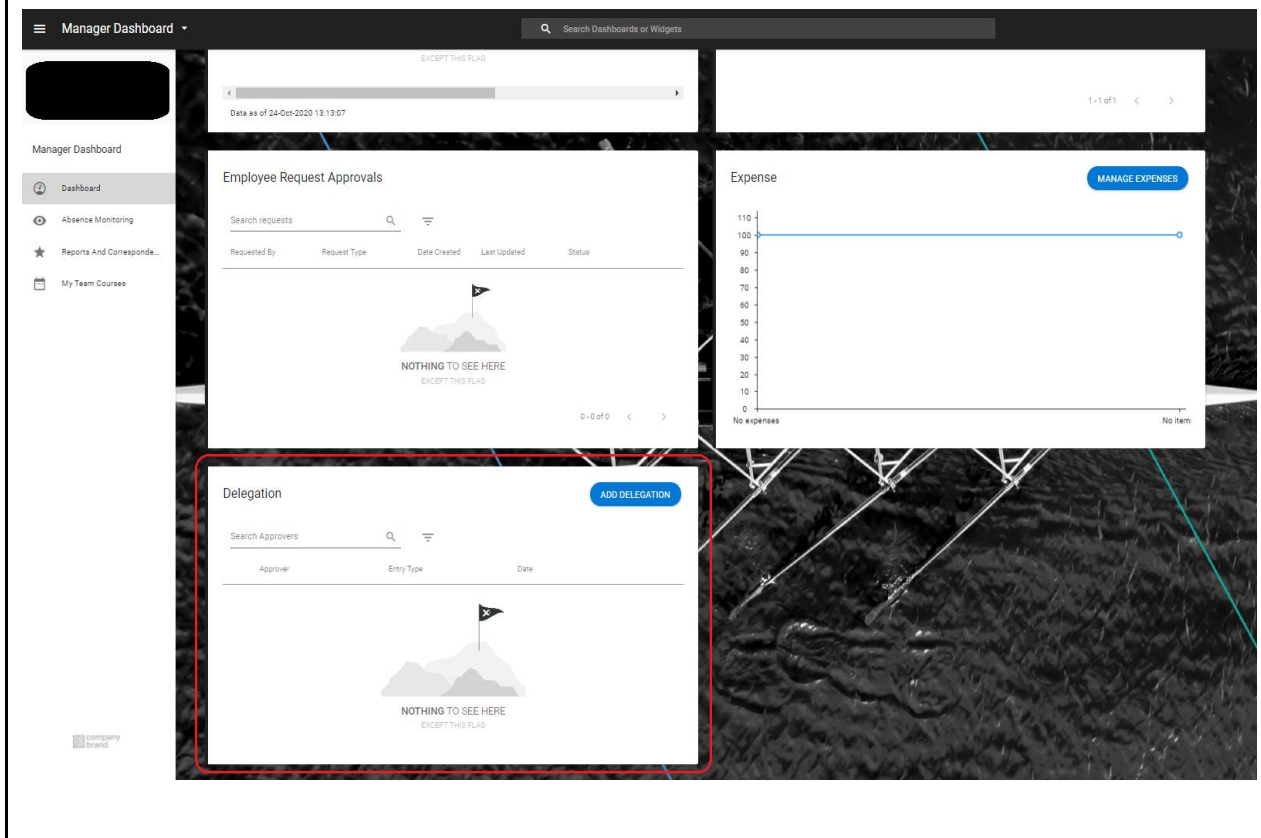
Manager Dashboard

Search Dashboards or Widgets

Manager Dashboard

Dashboard

Absence Monitoring

Reports And Corresponde...

My Team Courses

company brand

EXCEPT THIS FLAG

Data as of 24-Oct-2020 13:13:07

1 - 1 of 1

Employee Request Approvals

Search requests

| Requested By | Request Type | Date Created | Last Updated | Status |
|---|---|---|---|---|

NOTHING TO SEE HERE
EXCEPT THIS FLAG

0 - 0 of 0

Expense

MANAGE EXPENSES

110
100
90
80
70
60
50
40
30
20
10
0

No expenses

No item

Delegation

ADD DELEGATION

Search Approvers

| Approver | Entry Type | Date |
|---|---|---|

NOTHING TO SEE HERE
EXCEPT THIS FLAG